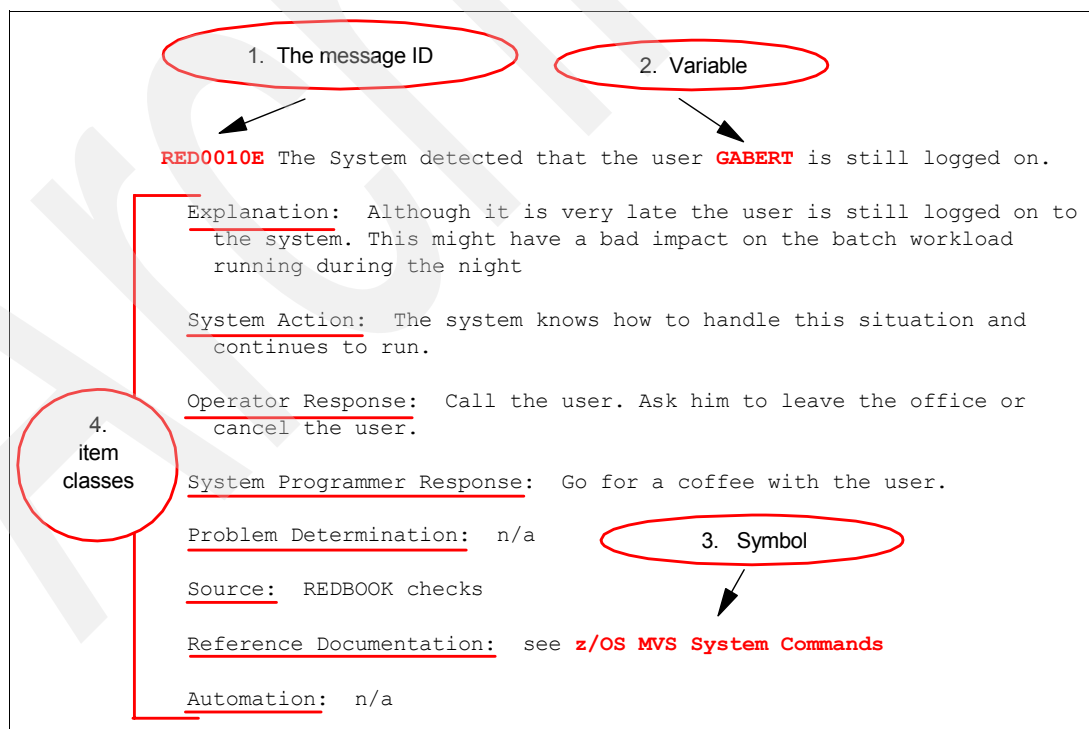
1. The message ID

2. Variable

RED0010E The System detected that the user GABERT is still logged on.

Explanation: Although it is very late the user is still logged on to the system. This might have a bad impact on the batch workload running during the night

System Action: The system knows how to handle this situation and continues to run.

Operator Response: Call the user. Ask him to leave the office or cancel the user.

4. item classes

System Programmer Response: Go for a coffee with the user.

Problem Determination: n/a

3. Symbol

Source: REDBOOK checks

Reference Documentation: see z/OS MVS System Commands

Automation: n/a